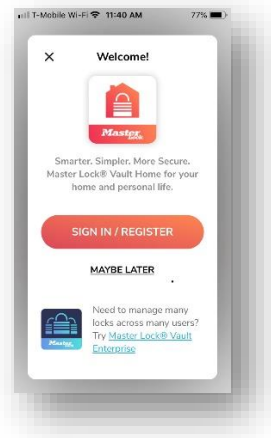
T-Mobile Wi-Fi 11:40 AM 77%

X Welcome!

Master Lock

Smarter. Simpler. More Secure. Master Lock® Vault Home for your home and personal life.

SIGN IN / REGISTER

MAYBE LATER

Master Lock

Need to manage many locks across many users? Try Master Lock® Vault Enterprise